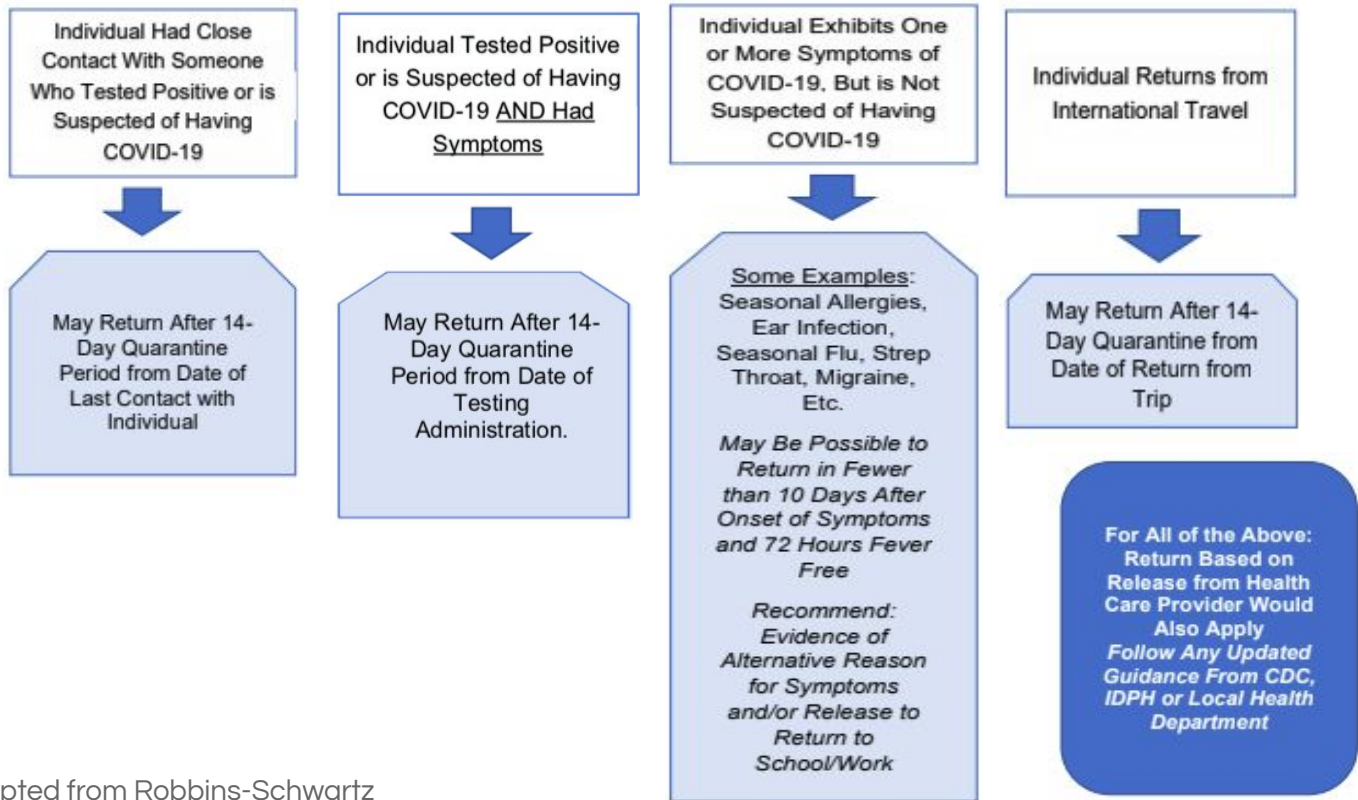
Individual Had Close Contact With Someone Who Tested Positive or is Suspected of Having COVID-19

May Return After 14-Day Quarantine Period from Date of Last Contact with Individual

Individual Tested Positive or is Suspected of Having COVID-19 AND Had Symptoms

May Return After 14-Day Quarantine Period from Date of Testing Administration.

Individual Exhibits One or More Symptoms of COVID-19, But is Not Suspected of Having COVID-19

Some Examples: Seasonal Allergies, Ear Infection, Seasonal Flu, Strep Throat, Migraine, Etc.

May Be Possible to Return in Fewer than 10 Days After Onset of Symptoms and 72 Hours Fever Free

Recommend: Evidence of Alternative Reason for Symptoms and/or Release to Return to School/Work

Individual Returns from International Travel

May Return After 14-Day Quarantine from Date of Return from Trip

For All of the Above: Return Based on Release from Health Care Provider Would Also Apply
Follow Any Updated Guidance From CDC, IDPH or Local Health Department

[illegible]pted from Robbins-Schwartz